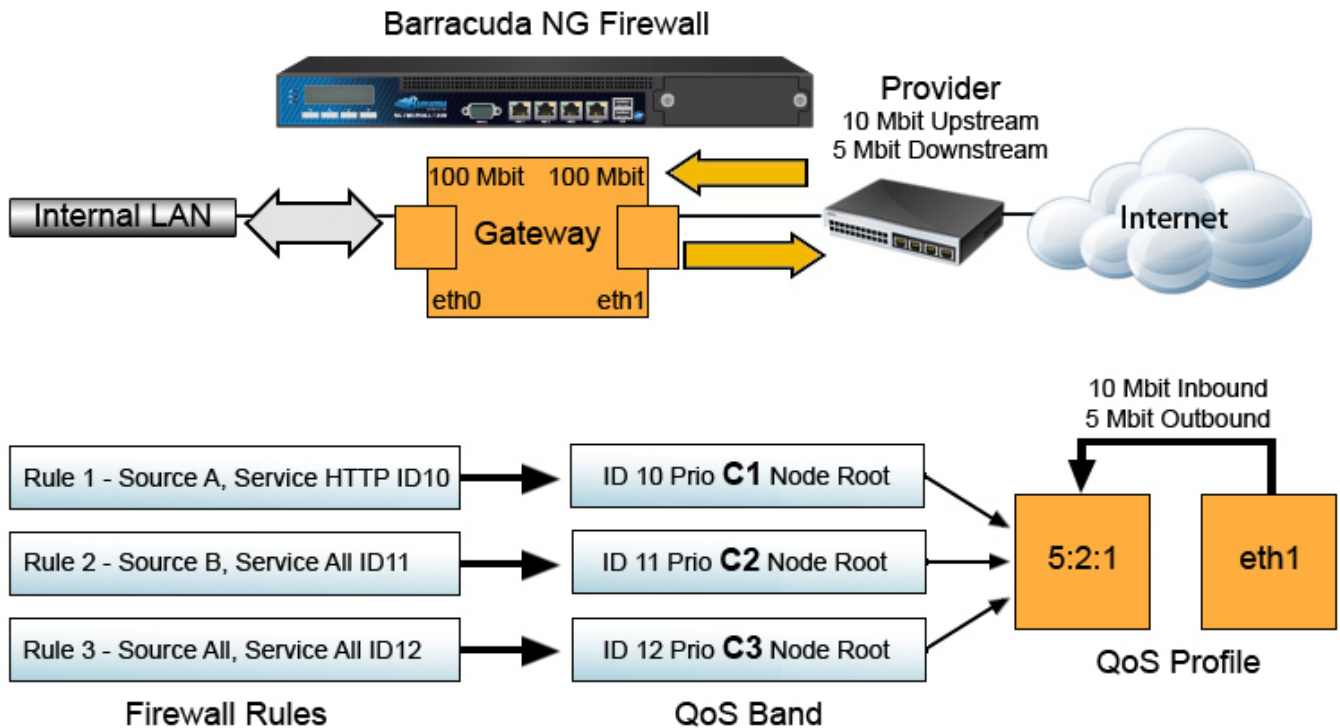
Barracuda NG Firewall

Provider
10 Mbit Upstream
5 Mbit Downstream

Internal LAN

100 Mbit 100 Mbit
Gateway
eth0 eth1

Internet

10 Mbit Inbound
5 Mbit Outbound

Rule 1 - Source A, Service HTTP ID10
Rule 2 - Source B, Service All ID11
Rule 3 - Source All, Service All ID12

ID 10 Prio **C1** Node Root
ID 11 Prio **C2** Node Root
ID 12 Prio **C3** Node Root

5:2:1
eth1

Firewall Rules
QoS Band
QoS Profile